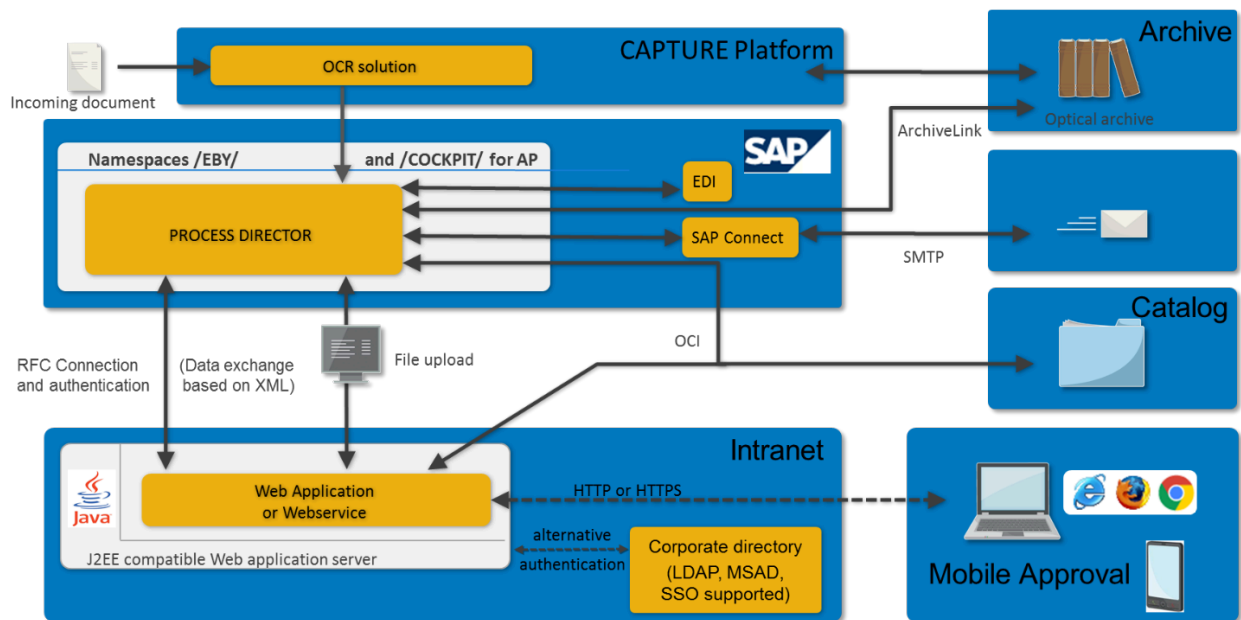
Incoming document

CAPTURE Platform

OCR solution

Archive

Optical archive

ArchiveLink

Namespaces /EBY/ and /COCKPIT/ for AP

SAP

EDI

PROCESS DIRECTOR

SAP Connect

SMTP

Catalog

OCI

RFC Connection and authentication

(Data exchange based on XML)

File upload

Intranet

Java

Web Application or Webservice

HTTP or HTTPS

alternative authentication

Corporate directory (LDAP, MSAD, SSO supported)

J2EE compatible Web application server

Mobile Approval